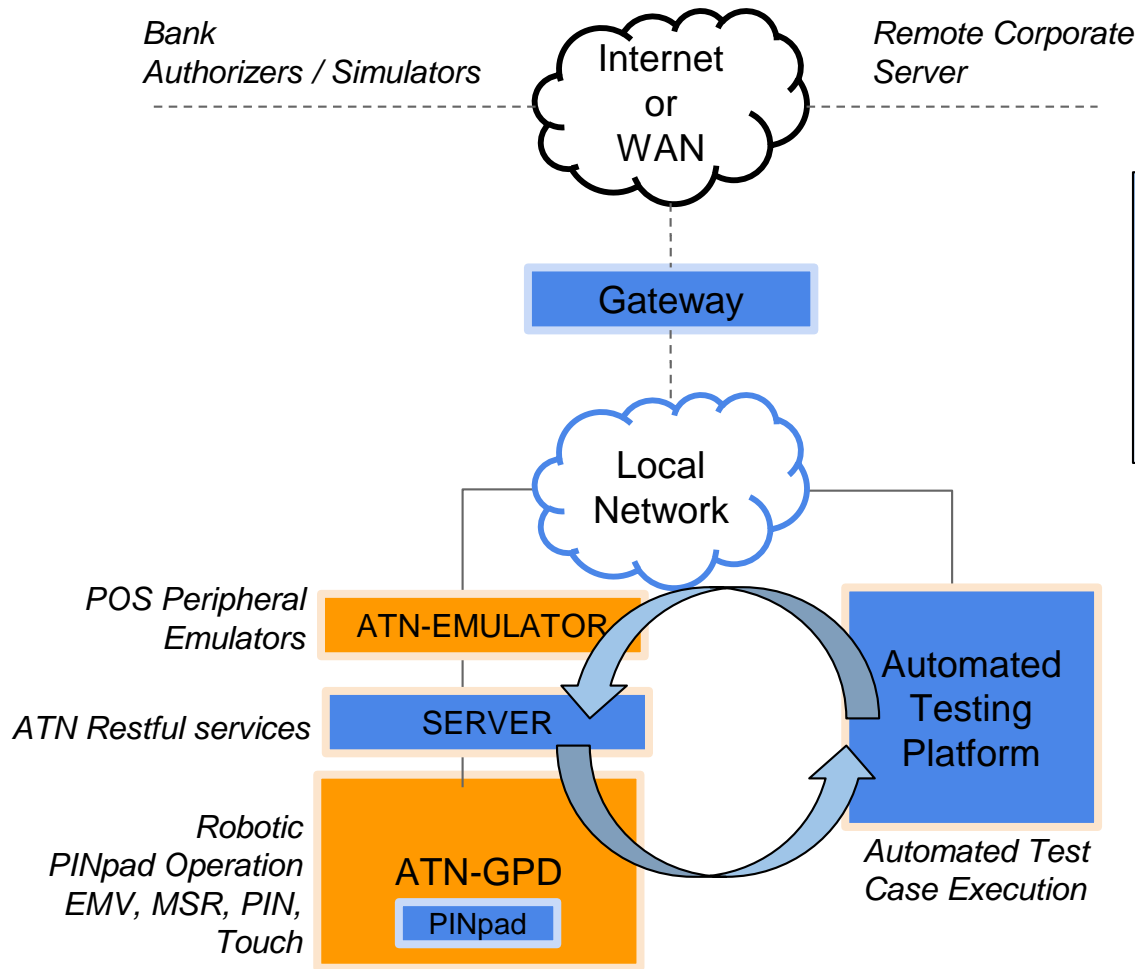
Bank
Authorizers / Simulators

Internet
or
WAN

Remote Corporate
Server

Gateway

Local
Network

POS Peripheral
Emulators

ATN-EMULATOR

ATN Restful services

SERVER

Automated
Testing
Platform

Robotic
PINpad Operation
EMV, MSR, PIN,
Touch

ATN-GPD

PINpad

Automated Test
Case Execution